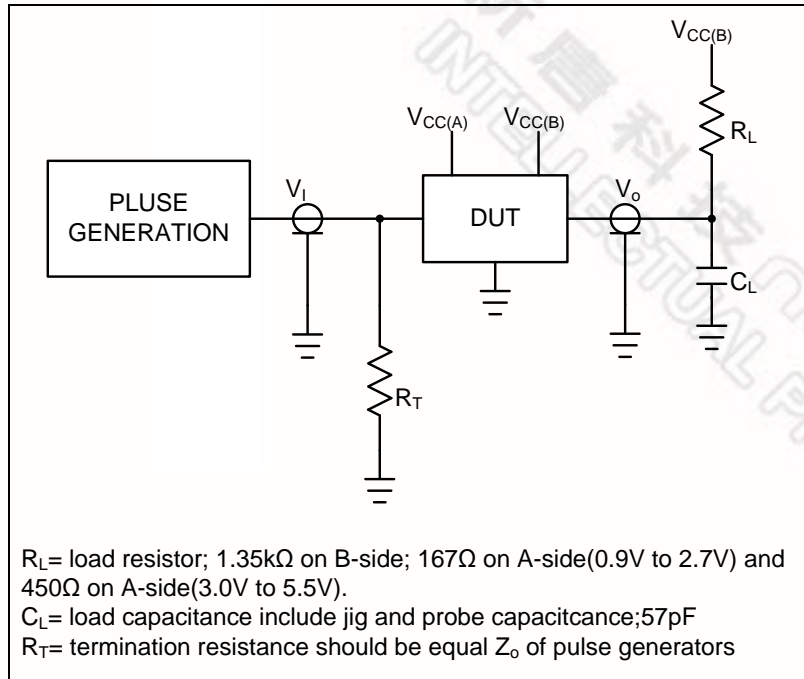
$V_{CC(B)}$

$R_L$

$V_{CC(A)}$ $V_{CC(B)}$

PLUSE GENERATION

$V_I$

DUT

$V_o$

$C_L$

$R_T$

$R_L$= load resistor; 1.35kΩ on B-side; 167Ω on A-side(0.9V to 2.7V) and 450Ω on A-side(3.0V to 5.5V).
$C_L$= load capacitance include jig and probe capacitcance;57pF
$R_T$= termination resistance should be equal $Z_o$ of pulse generators